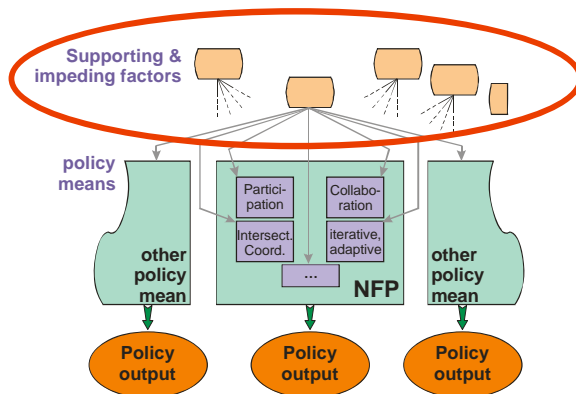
Supporting & impeding factors

policy means

other policy mean

Participation

Collaboration

Intersect. Coord.

iterative, adaptive

...

NFP

other policy mean

Policy output

Policy output

Policy output